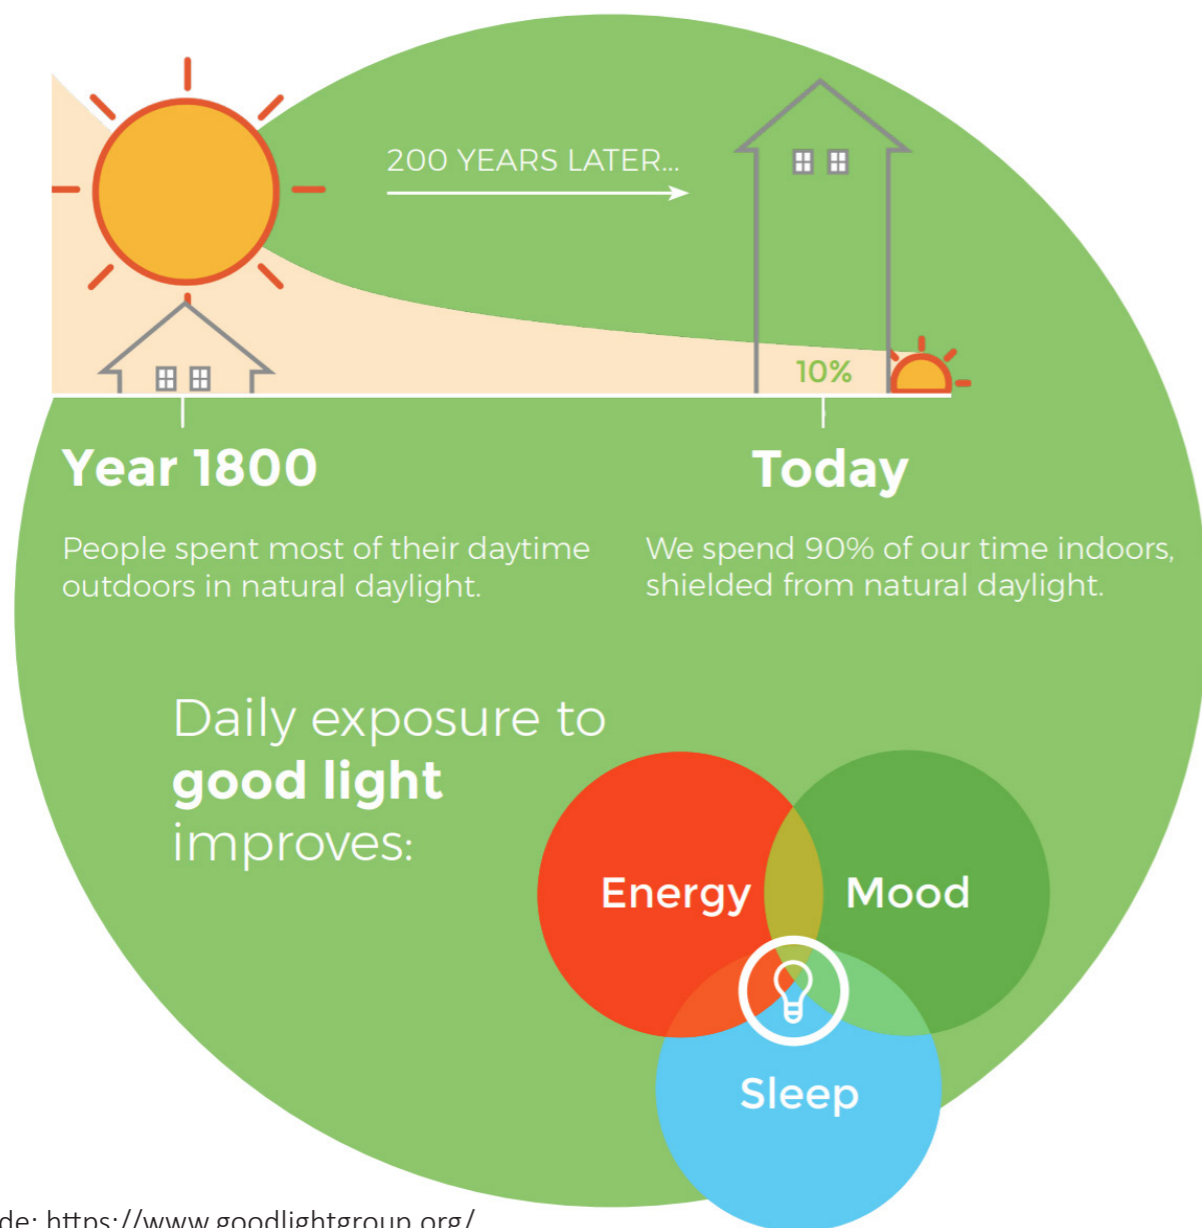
200 YEARS LATER...

10%

Year 1800

People spent most of their daytime outdoors in natural daylight.

Today

We spend 90% of our time indoors, shielded from natural daylight.

Daily exposure to **good light** improves:

Energy

Mood

Sleep

de: https://www.goodlightgroup.org/